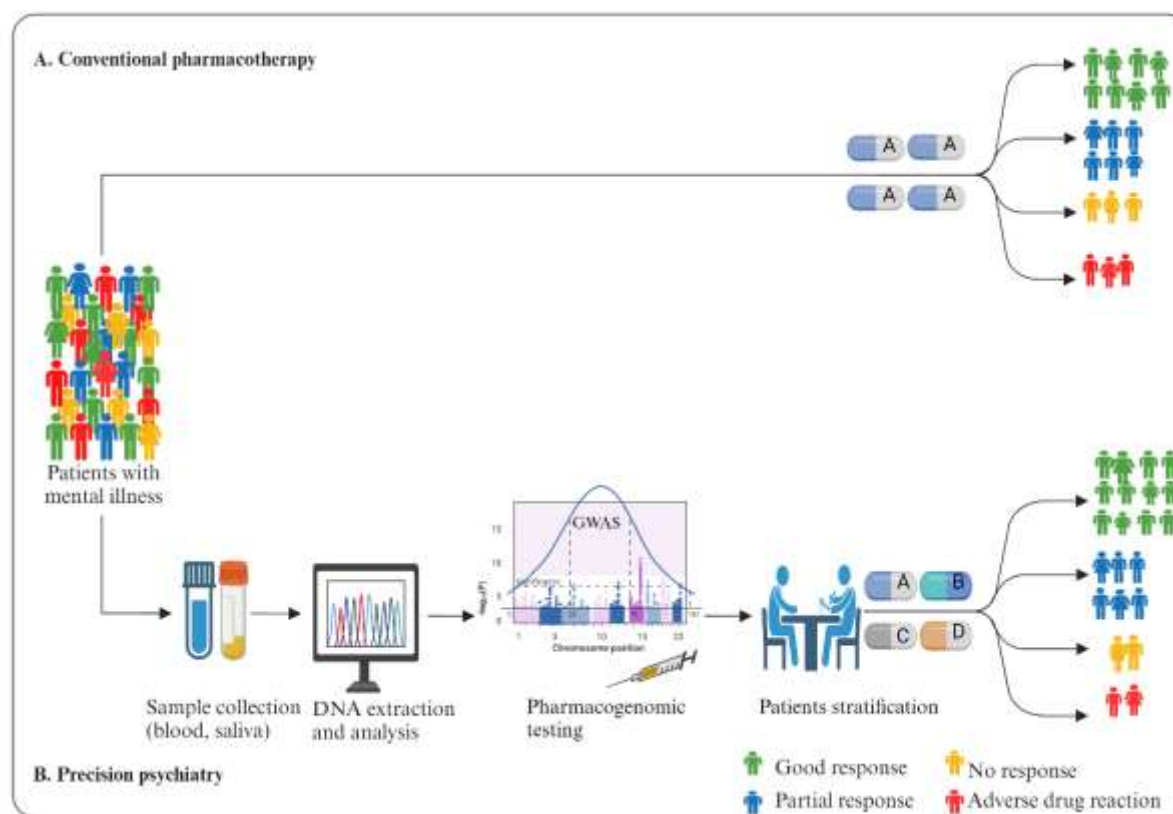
A. Conventional pharmacotherapy

A A
A A

Patients with mental illness

GWAS

15

10

5

0

$-\log_{10}(P)$

Significance

1 5 10 15 20

Chromosome position

A B
C D

Sample collection (blood, saliva)

DNA extraction and analysis

Pharmacogenomic testing

Patients stratification

B. Precision psychiatry

Good response

No response

Partial response

Adverse drug reaction